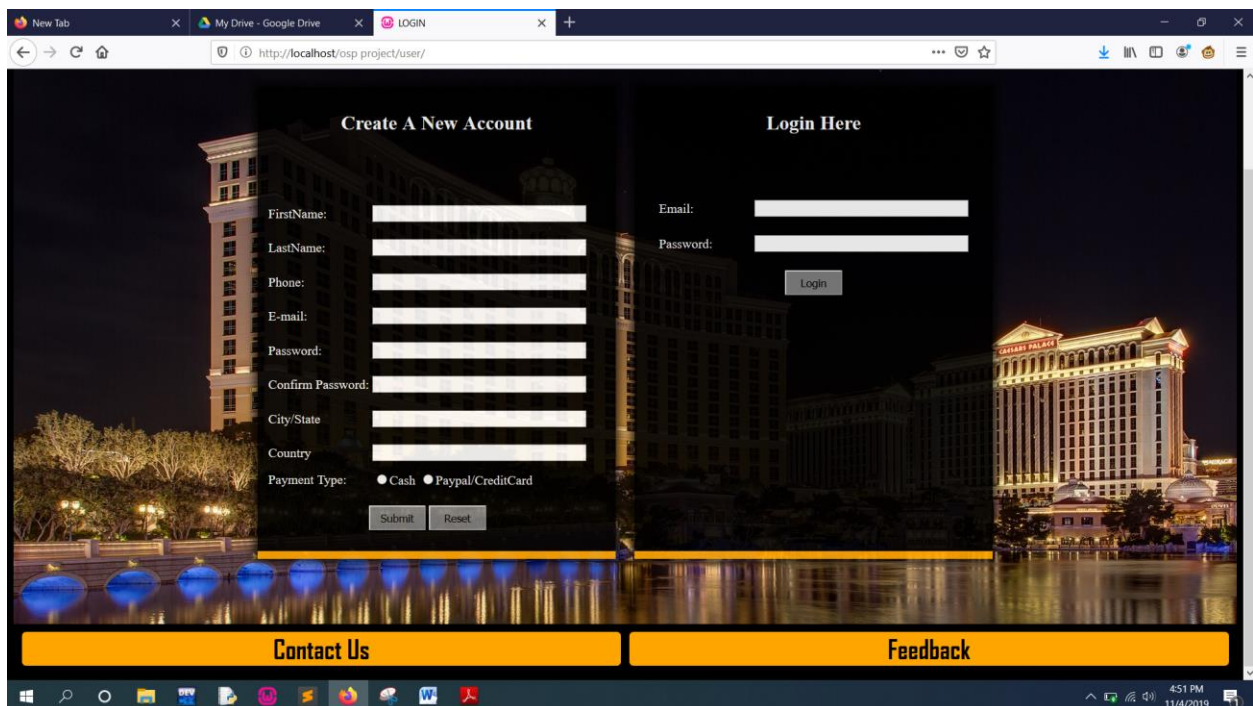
New Tab
My Drive - Google Drive
LOGIN
http://localhost/osp project/user/

Create A New Account

FirstName:
LastName:
Phone:
E-mail:
Password:
Confirm Password:
City/State
Country
Payment Type: Cash Paypal/CreditCard
Submit Reset

Login Here

Email:
Password:
Login

CAESARS PALACE

Contact Us

Feedback

4:51 PM
11/4/2019